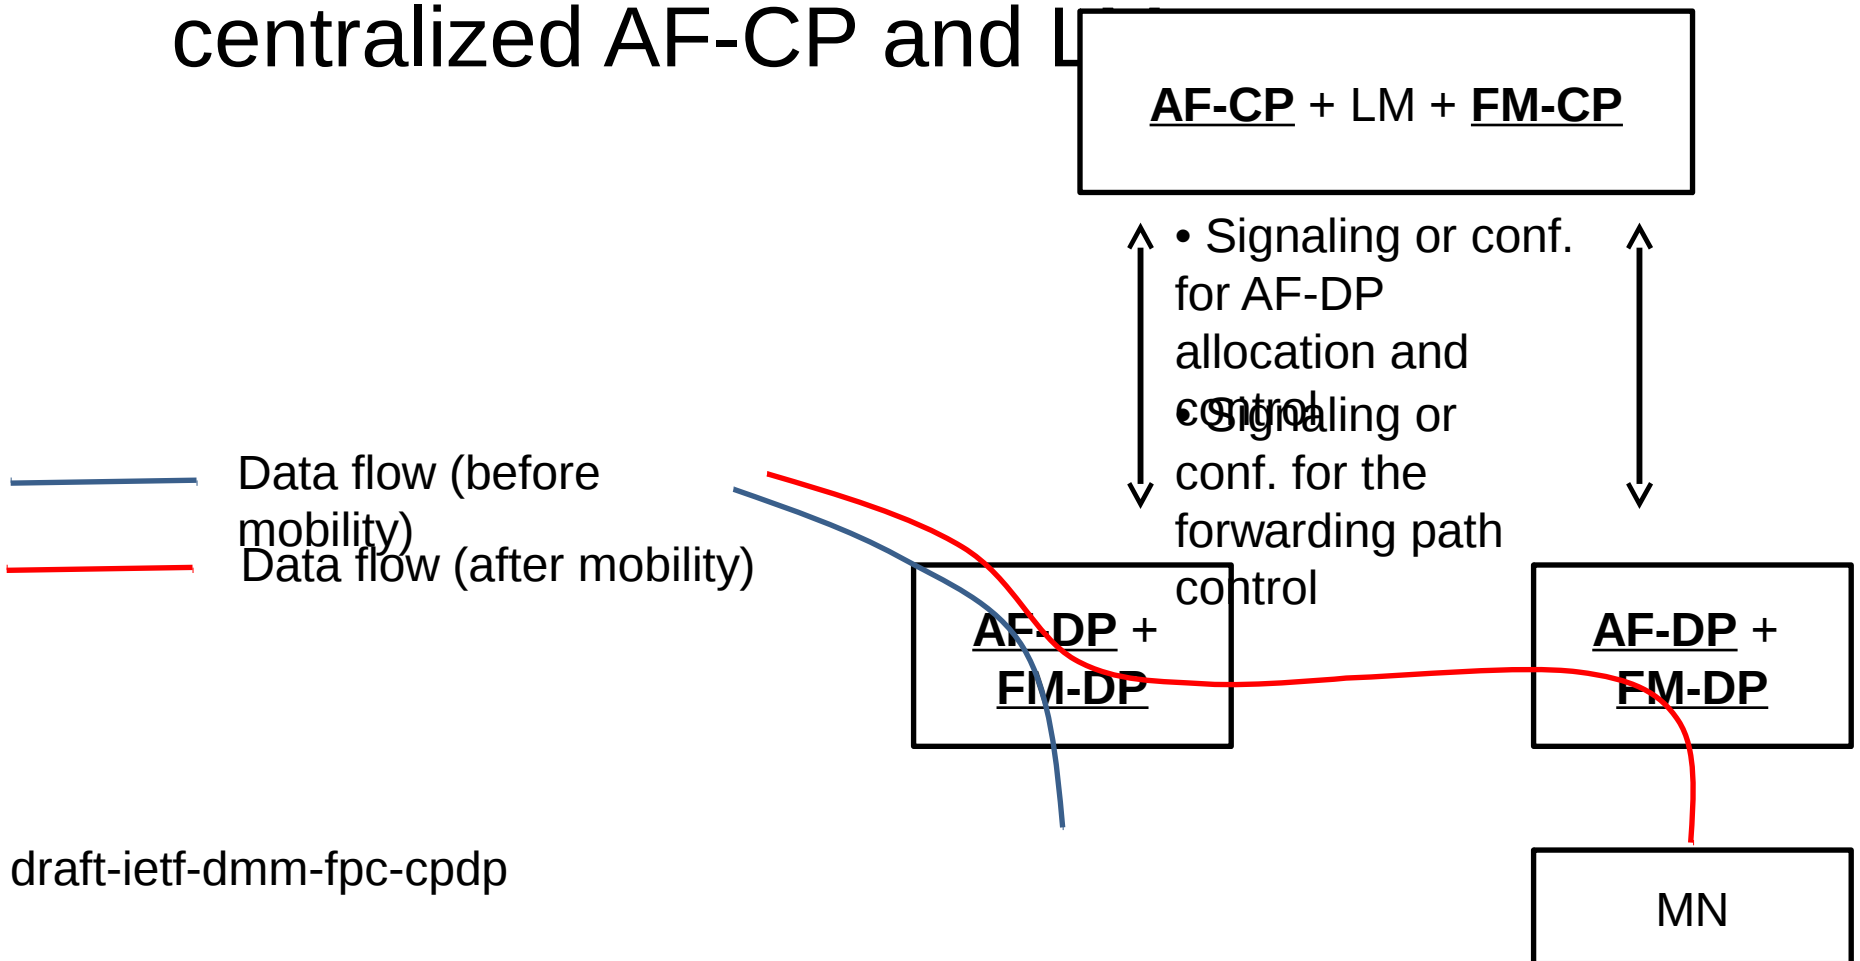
centralized AF-CP and L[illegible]

AF-CP + LM + FM-CP

• Signaling or conf. for AF-DP allocation and control

• Signaling or conf. for the forwarding path control

Data flow (before mobility)

Data flow (after mobility)

AF-DP + FM-DP

AF-DP + FM-DP

MN

draft-ietf-dmm-fpc-cpdp